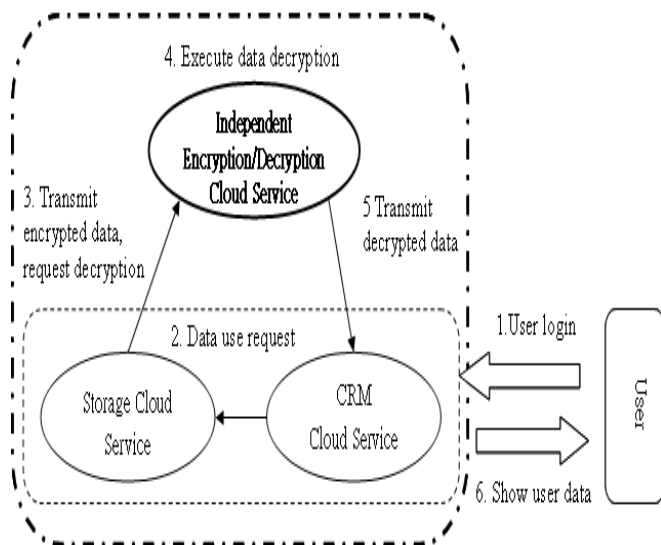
4. Execute data decryption

Independent Encryption/Decryption Cloud Service

3. Transmit encrypted data, request decryption

5 Transmit decrypted data

2. Data use request

Storage Cloud Service

CRM Cloud Service

1.User login

User

6. Show user data